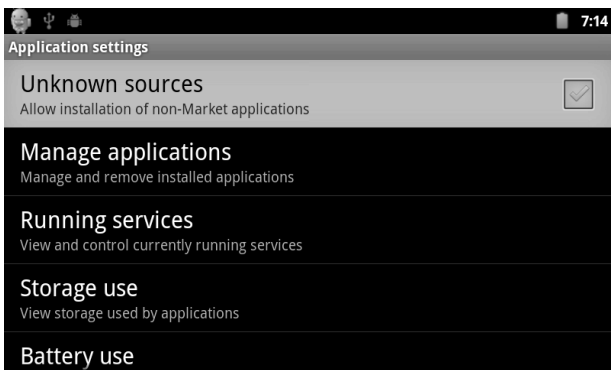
7:14

Application settings

Unknown sources
Allow installation of non-Market applications

Manage applications
Manage and remove installed applications

Running services
View and control currently running services

Storage use
View storage used by applications

Battery use